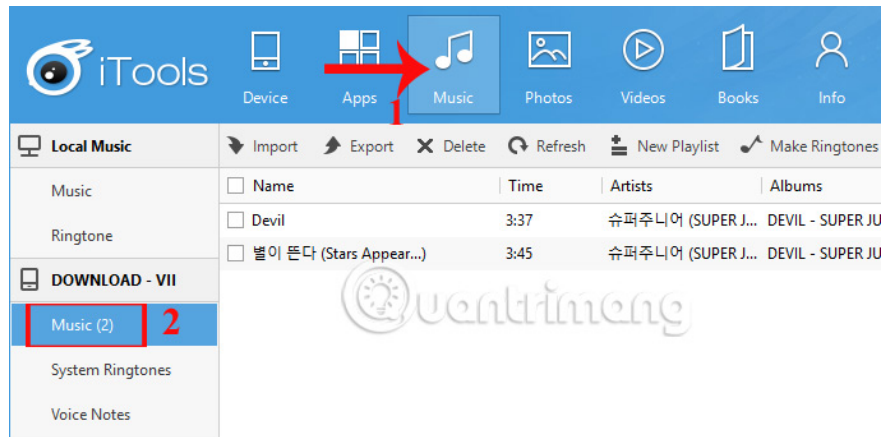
iTools

Device Apps Music Photos Videos Books Info

1

Local Music

Music

Ringtone

DOWNLOAD - VII

Music (2) 2

System Ringtones

Voice Notes

Import Export Delete Refresh New Playlist Make Ringtones

| Name | Time | Artists | Albums |
|---|---|---|---|
| Devil | 3:37 | 슈퍼주니어 (SUPER J... | DEVIL - SUPER JU |
| 별이 뜬다 (Stars Appear...) | 3:45 | 슈퍼주니어 (SUPER J... | DEVIL - SUPER JU |

Quantrimang